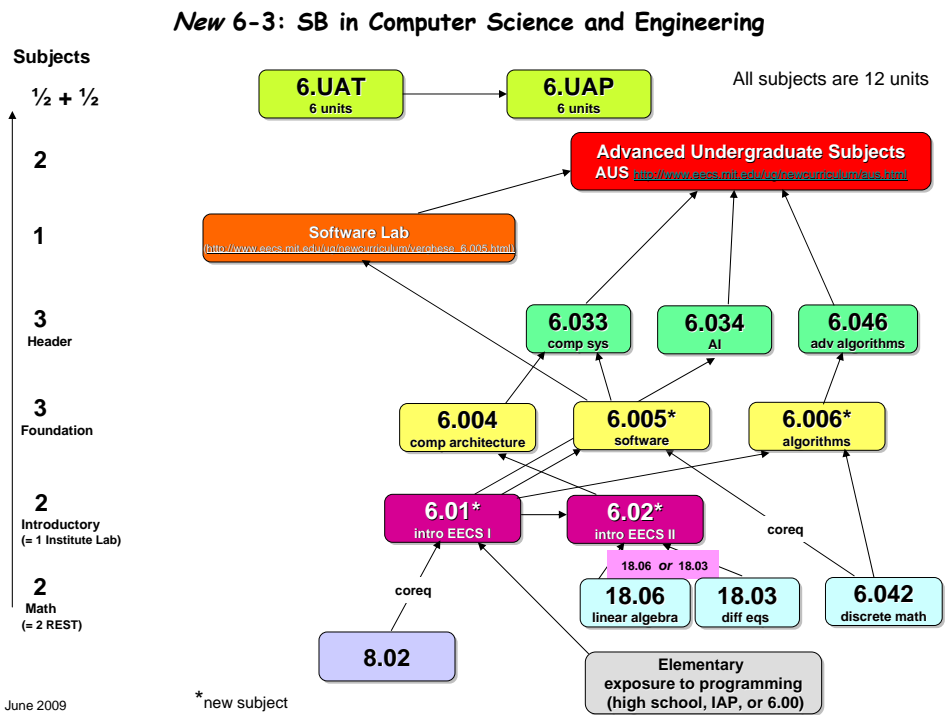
*New* 6-3: SB in Computer Science and Engineering

Subjects

½ + ½

2

1

3
Header

3
Foundation

2
Introductory
(= 1 Institute Lab)

2
Math
(= 2 REST)

6.UAT
6 units

6.UAP
6 units

All subjects are 12 units

Advanced Undergraduate Subjects
AUS http://www.eecs.mit.edu/ug/newcurriculum/aus.html

Software Lab
(http://www.eecs.mit.edu/ug/newcurriculum/verghese_6.005.html)

6.033
comp sys

6.034
AI

6.046
adv algorithms

6.004
comp architecture

6.005*
software

6.006*
algorithms

6.01*
intro EECS I

6.02*
intro EECS II

coreq

18.06 *or* 18.03

coreq

18.06
linear algebra

18.03
diff eqs

6.042
discrete math

8.02

Elementary exposure to programming (high school, IAP, or 6.00)

June 2009

*new subject